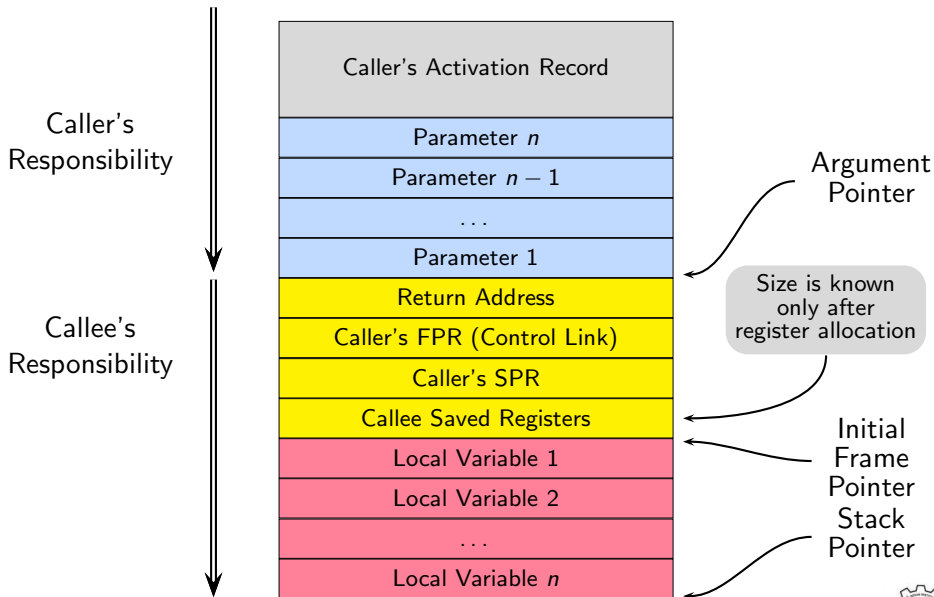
Caller's Responsibility

Callee's Responsibility

Caller's Activation Record

Parameter $n$

Parameter $n-1$

...

Parameter 1

Return Address

Caller's FPR (Control Link)

Caller's SPR

Callee Saved Registers

Local Variable 1

Local Variable 2

...

Local Variable $n$

Argument Pointer

Size is known only after register allocation

Initial Frame Pointer

Stack Pointer